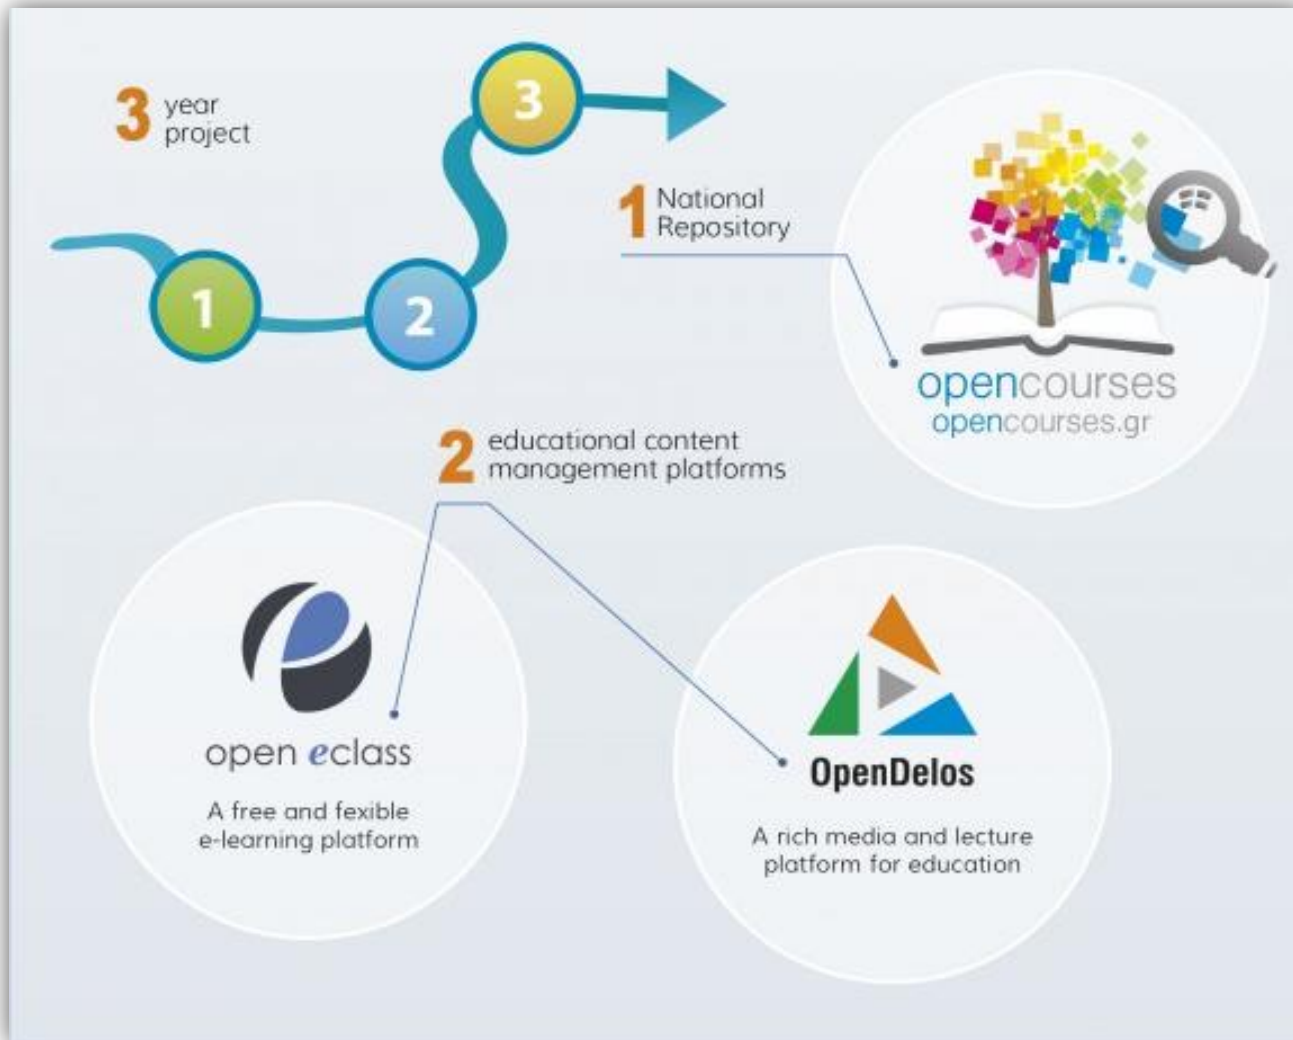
3 year project

3

1

2

1 National Repository

opencourses
opencourses.gr

2 educational content management platforms

open eclass

A free and fexible e-learning platform

OpenDelos

A rich media and lecture platform for education